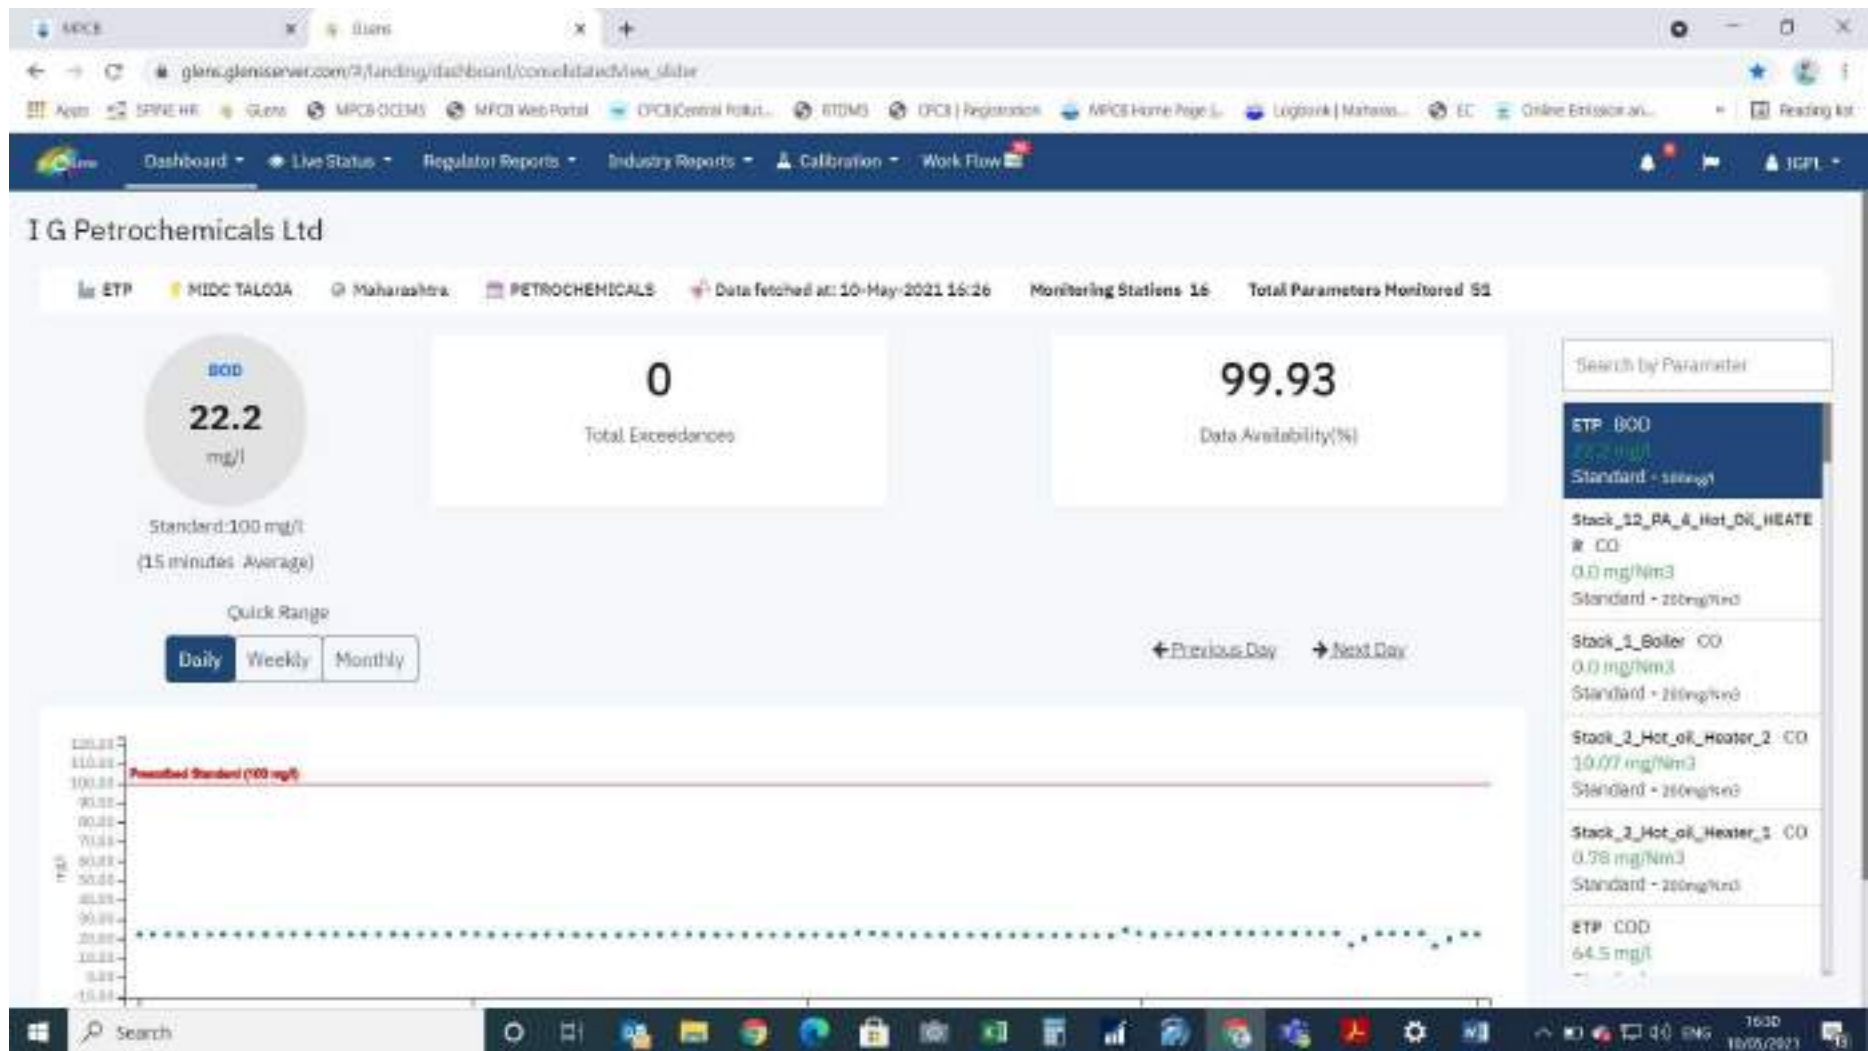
MPCB
Glens
glens.glensserver.com/#/landing/dashboard/consolidatedView_slider
Apps SPINE HR Glens MPCB OCEMS MPCB Web Portal CPCB|Central Pollut... RTDMS CPCB | Registration MPCB Home Page |... Logbook | Maharas... EC Online Emission an... Reading list

Dashboard Live Status Regulator Reports Industry Reports Calibration Work Flow IGPL

I G Petrochemicals Ltd

ETP MIDC TALOJA Maharashtra PETROCHEMICALS Data fetched at: 10-May-2021 16:26 Monitoring Stations 16 Total Parameters Monitored 51

BOD
22.2
mg/l
Standard:100 mg/l
(15 minutes Average)

0
Total Exceedances

99.93
Data Availability(%)

Search by Parameter

ETP BOD
22.2 mg/l
Standard - 100mg/l

Stack_12_PA_4_Hot_Oil_HEATER CO
0.0 mg/Nm3
Standard - 200mg/Nm3

Stack_1_Boiler CO
0.0 mg/Nm3
Standard - 200mg/Nm3

Stack_2_Hot_oil_Heater_2 CO
10.07 mg/Nm3
Standard - 200mg/Nm3

Stack_2_Hot_oil_Heater_1 CO
0.78 mg/Nm3
Standard - 200mg/Nm3

ETP COD
64.5 mg/l

Quick Range
Daily Weekly Monthly

Previous Day Next Day

Prescribed Standard (100 mg/l)
120.00 110.00 100.00 90.00 80.00 70.00 60.00 50.00 40.00 30.00 20.00 10.00 0.00 -10.00
mg/l

Search
16:30
10/05/2021